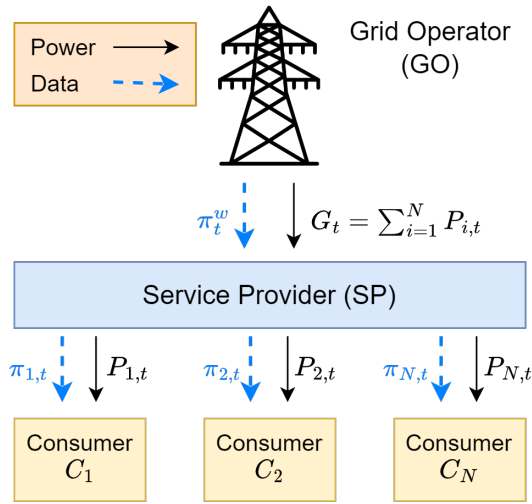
Power
Data

Grid Operator (GO)

$\pi_t^w$

$G_t = \sum_{i=1}^{N} P_{i,t}$

Service Provider (SP)

$\pi_{1,t}$ $P_{1,t}$

$\pi_{2,t}$ $P_{2,t}$

$\pi_{N,t}$ $P_{N,t}$

Consumer $C_1$

Consumer $C_2$

Consumer $C_N$